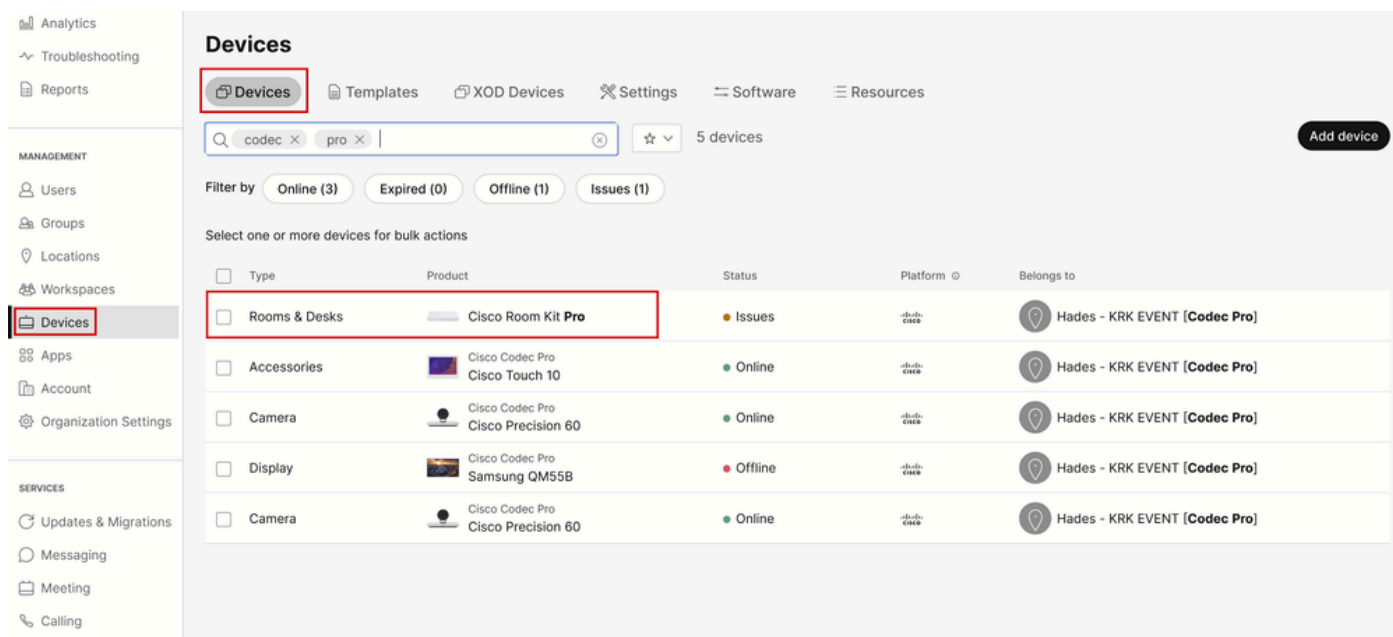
Analytics
Troubleshooting
Reports

MANAGEMENT
Users
Groups
Locations
Workspaces
Devices
Apps
Account
Organization Settings

SERVICES
Updates & Migrations
Messaging
Meeting
Calling

Devices

Devices Templates XOD Devices Settings Software Resources

codec × pro ×

5 devices

Add device

Filter by Online (3) Expired (0) Offline (1) Issues (1)

Select one or more devices for bulk actions

| Type | Product | Status | Platform | Belongs to |
|---|---|---|---|---|
| Rooms & Desks | Cisco Room Kit Pro | Issues | cisco | Hades - KRK EVENT [Codec Pro] |
| Accessories | Cisco Codec Pro Cisco Touch 10 | Online | cisco | Hades - KRK EVENT [Codec Pro] |
| Camera | Cisco Codec Pro Cisco Precision 60 | Online | cisco | Hades - KRK EVENT [Codec Pro] |
| Display | Cisco Codec Pro Samsung QM55B | Offline | cisco | Hades - KRK EVENT [Codec Pro] |
| Camera | Cisco Codec Pro Cisco Precision 60 | Online | cisco | Hades - KRK EVENT [Codec Pro] |